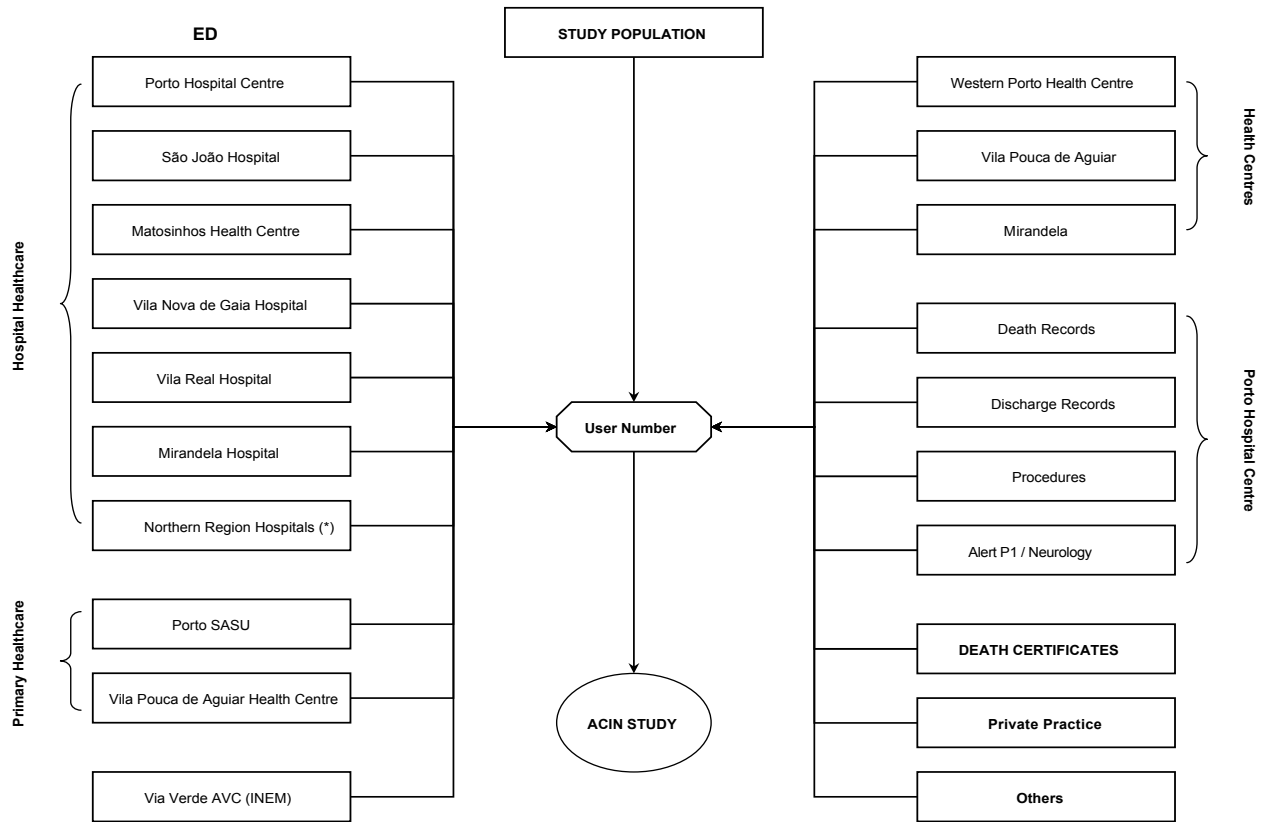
ED

STUDY POPULATION

Hospital Healthcare

Porto Hospital Centre

São João Hospital

Matosinhos Health Centre

Vila Nova de Gaia Hospital

Vila Real Hospital

Mirandela Hospital

Northern Region Hospitals (*)

Primary Healthcare

Porto SASU

Vila Pouca de Aguiar Health Centre

Via Verde AVC (INEM)

User Number

ACIN STUDY

Western Porto Health Centre

Vila Pouca de Aguiar

Mirandela

Health Centres

Death Records

Discharge Records

Procedures

Alert P1 / Neurology

Porto Hospital Centre

DEATH CERTIFICATES

Private Practice

Others